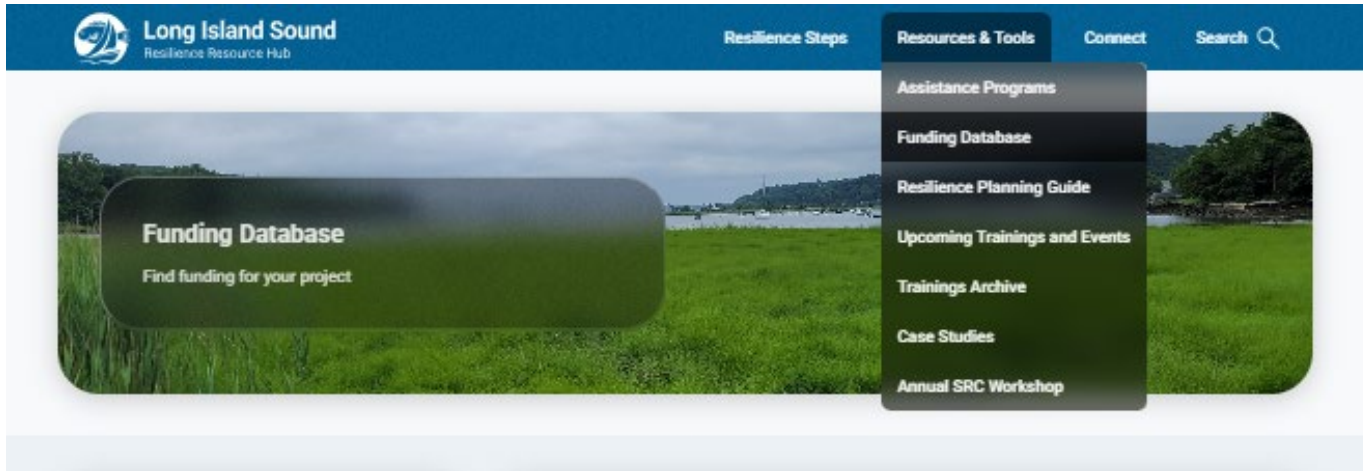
Long Island Sound
Resilience Resource Hub

Resilience Steps
Resources & Tools
Connect
Search

Assistance Programs
Funding Database
Resilience Planning Guide
Upcoming Trainings and Events
Trainings Archive
Case Studies
Annual SRC Workshop

Funding Database

Find funding for your project